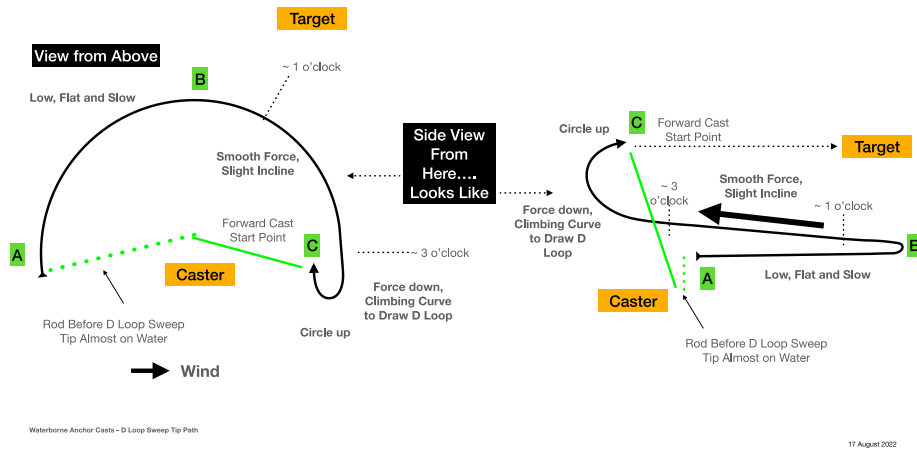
Target

View from Above

B

~ 1 o'clock

Low, Flat and Slow

Smooth Force, Slight Incline

Forward Cast Start Point

C

A

Caster

~ 3 o'clock

Force down, Climbing Curve to Draw D Loop

Circle up

Rod Before D Loop Sweep Tip Almost on Water

Wind

Side View From Here…. Looks Like

Circle up

C

Forward Cast Start Point

Target

Force down, Climbing Curve to Draw D Loop

~ 3 o'clock

Smooth Force, Slight Incline

~ 1 o'clock

B

A

Low, Flat and Slow

Caster

Rod Before D Loop Sweep Tip Almost on Water

Waterborne Anchor Casts – D Loop Sweep Tip Path

17 August 2022